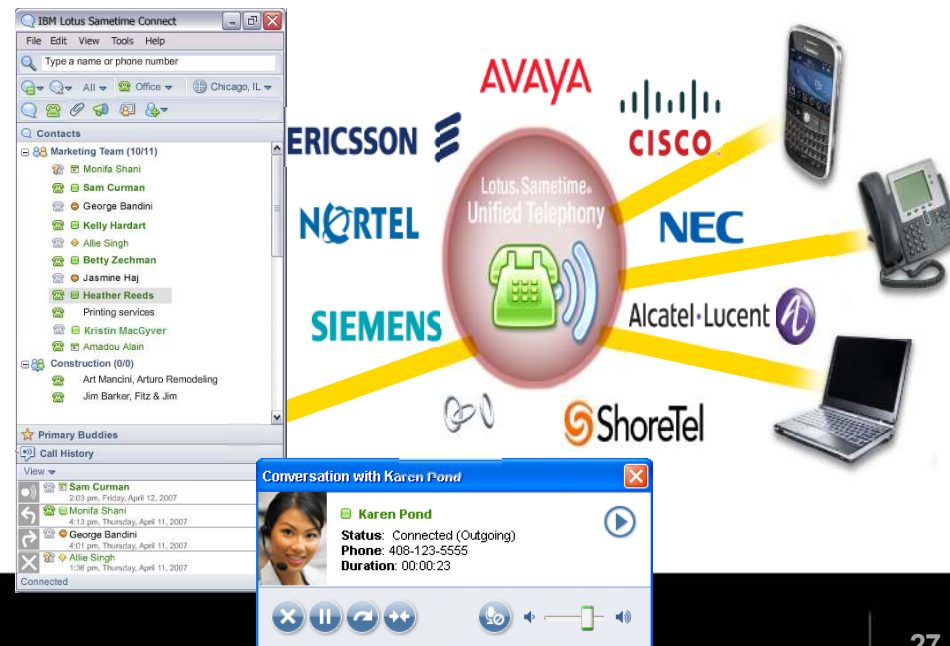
IBM Lotus Sametime Connect

File Edit View Tools Help

Type a name or phone number

All Office Chicago, IL

Contacts

Marketing Team (10/11)

Monifa Shani

Sam Curman

George Bandini

Kelly Hardart

Allie Singh

Betty Zechman

Jasmine Haj

Heather Reeds

Printing services

Kristin MacGyver

Amadou Alain

Construction (0/0)

Art Mancini, Arturo Remodeling

Jim Barker, Fitz & Jim

Primary Buddies

Call History

View

Sam Curman
2:03 pm, Friday, April 12, 2007

Monifa Shani
4:13 pm, Thursday, April 11, 2007

George Bandini
4:01 pm, Thursday, April 11, 2007

Allie Singh
1:36 pm, Thursday, April 11, 2007

Connected

AVAYA

ERICSSON

CISCO

Lotus. Sametime. Unified Telephony

NORTEL

NEC

SIEMENS

Alcatel·Lucent

ShoreTel

Conversation with Karen Pond

Karen Pond

Status: Connected (Outgoing)

Phone: 408-123-5555

Duration: 00:00:23

27